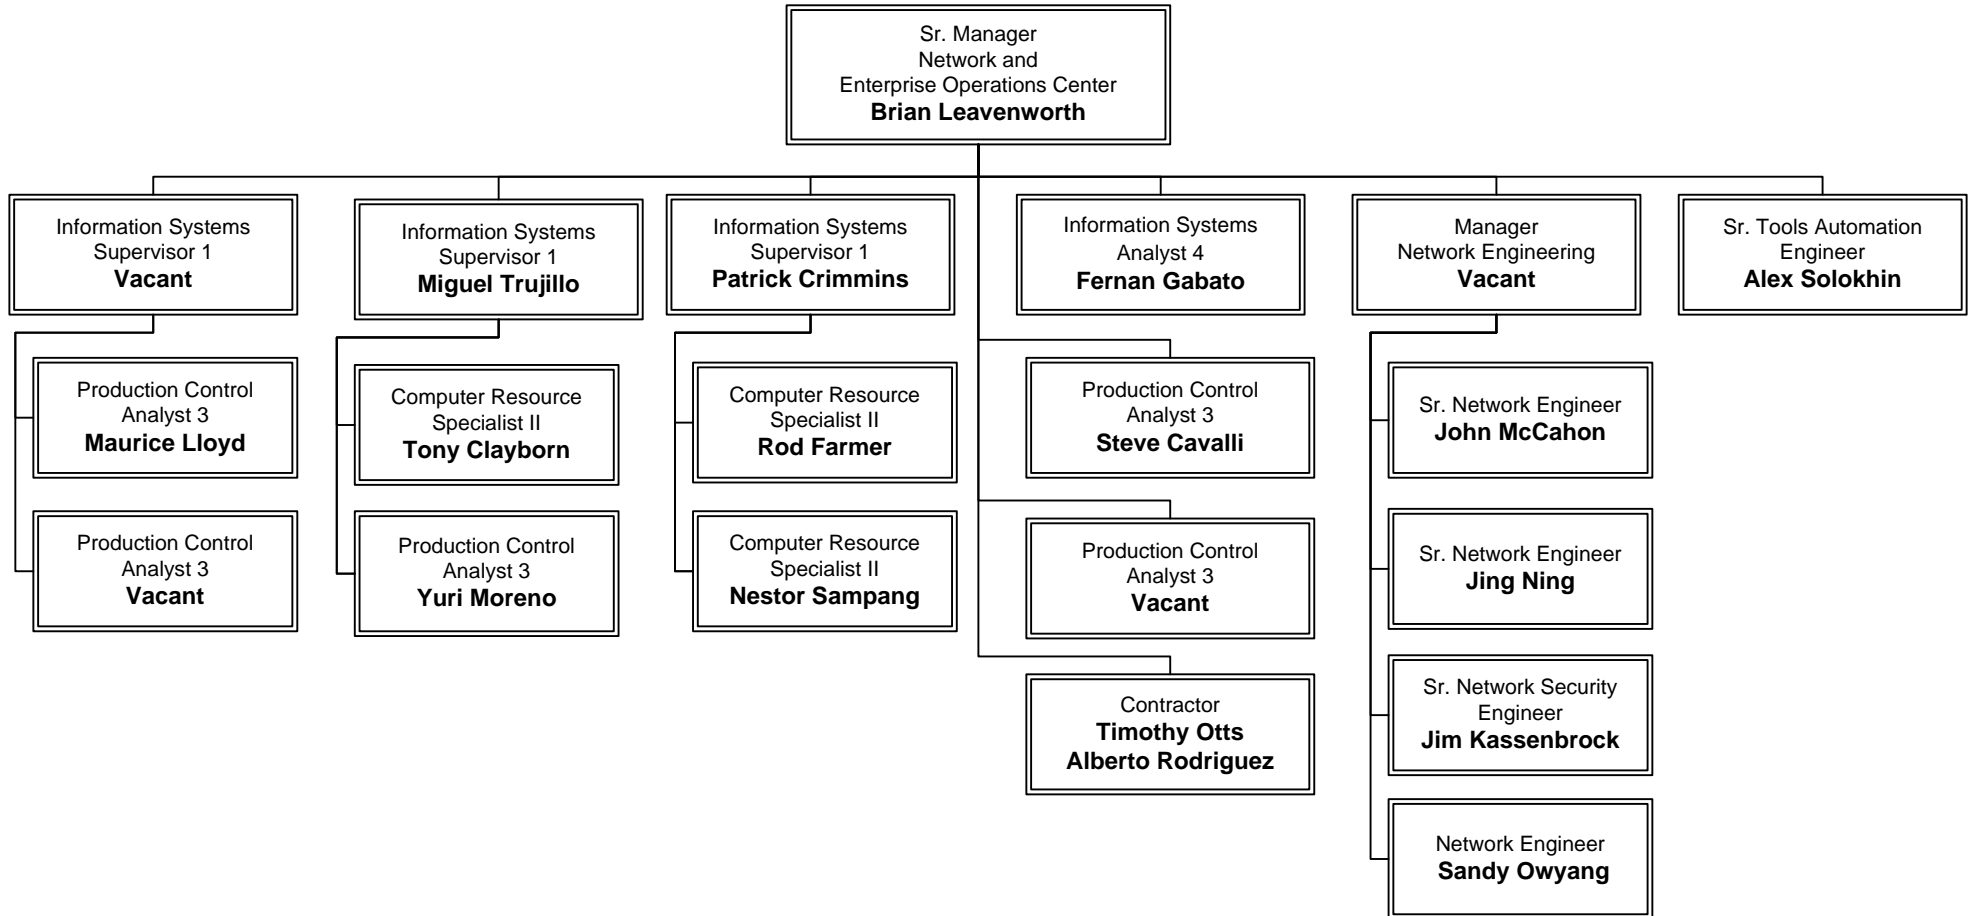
Sr. Manager
Network and
Enterprise Operations Center
**Brian Leavenworth**

Information Systems
Supervisor 1
**Vacant**

Production Control
Analyst 3
**Maurice Lloyd**

Production Control
Analyst 3
**Vacant**

Information Systems
Supervisor 1
**Miguel Trujillo**

Computer Resource
Specialist II
**Tony Clayborn**

Production Control
Analyst 3
**Yuri Moreno**

Information Systems
Supervisor 1
**Patrick Crimmins**

Computer Resource
Specialist II
**Rod Farmer**

Computer Resource
Specialist II
**Nestor Sampang**

Information Systems
Analyst 4
**Fernan Gabato**

Production Control
Analyst 3
**Steve Cavalli**

Production Control
Analyst 3
**Vacant**

Contractor
**Timothy Otts**
**Alberto Rodriguez**

Manager
Network Engineering
**Vacant**

Sr. Network Engineer
**John McCahon**

Sr. Network Engineer
**Jing Ning**

Sr. Network Security
Engineer
**Jim Kassenbrock**

Network Engineer
**Sandy Owyang**

Sr. Tools Automation
Engineer
**Alex Solokhin**